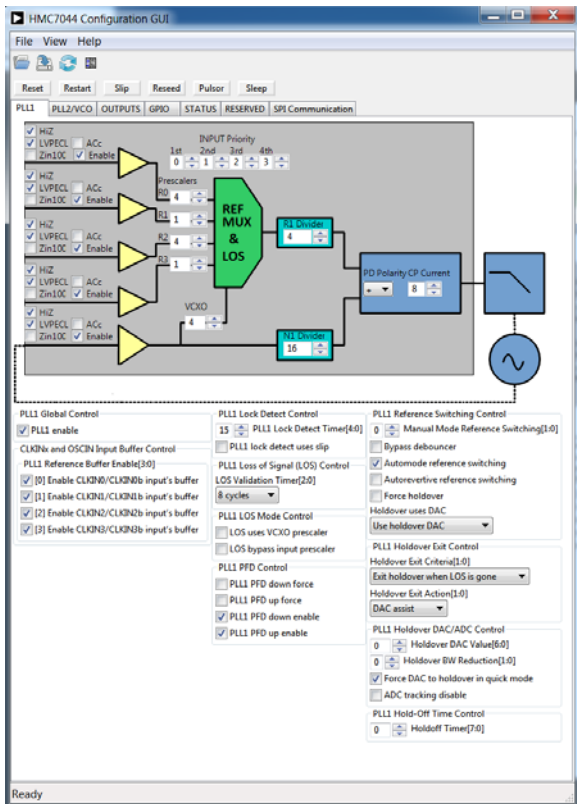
HMC7044 Configuration GUI

File View Help

Reset Restart Slip Reseed Pulsor Sleep

PLL1 PLL2/VCO OUTPUTS GPIO STATUS RESERVED SPI Communication

HiZ
LVPECL ACc
Zin10C Enable

HiZ
LVPECL ACc
Zin10C Enable

HiZ
LVPECL ACc
Zin10C Enable

HiZ
LVPECL ACc
Zin10C Enable

HiZ
LVPECL ACc
Zin10C Enable

INPUT Priority
1st 2nd 3rd 4th
0 1 2 3

Prescalers
R0 4
R1 1
R2 4
R3 1

REF MUX & LOS

VCXO
4

R1 Divider
4

N1 Divider
16

PD Polarity CP Current
+ 8

PLL1 Global Control
PLL1 enable

CLKINx and OSCIN Input Buffer Control
PLL1 Reference Buffer Enable[3:0]
[0] Enable CLKIN0/CLKIN0b input's buffer
[1] Enable CLKIN1/CLKIN1b input's buffer
[2] Enable CLKIN2/CLKIN2b input's buffer
[3] Enable CLKIN3/CLKIN3b input's buffer

PLL1 Lock Detect Control
15 PLL1 Lock Detect Timer[4:0]
PLL1 lock detect uses slip

PLL1 Loss of Signal (LOS) Control
LOS Validation Timer[2:0]
8 cycles

PLL1 LOS Mode Control
LOS uses VCXO prescaler
LOS bypass input prescaler

PLL1 PFD Control
PLL1 PFD down force
PLL1 PFD up force
PLL1 PFD down enable
PLL1 PFD up enable

PLL1 Reference Switching Control
0 Manual Mode Reference Switching[1:0]
Bypass debouncer
Automode reference switching
Autorevertive reference switching
Force holdover
Holdover uses DAC
Use holdover DAC

PLL1 Holdover Exit Control
Holdover Exit Criteria[1:0]
Exit holdover when LOS is gone
Holdover Exit Action[1:0]
DAC assist

PLL1 Holdover DAC/ADC Control
0 Holdover DAC Value[6:0]
0 Holdover BW Reduction[1:0]
Force DAC to holdover in quick mode
ADC tracking disable

PLL1 Hold-Off Time Control
0 Holdoff Timer[7:0]

Ready